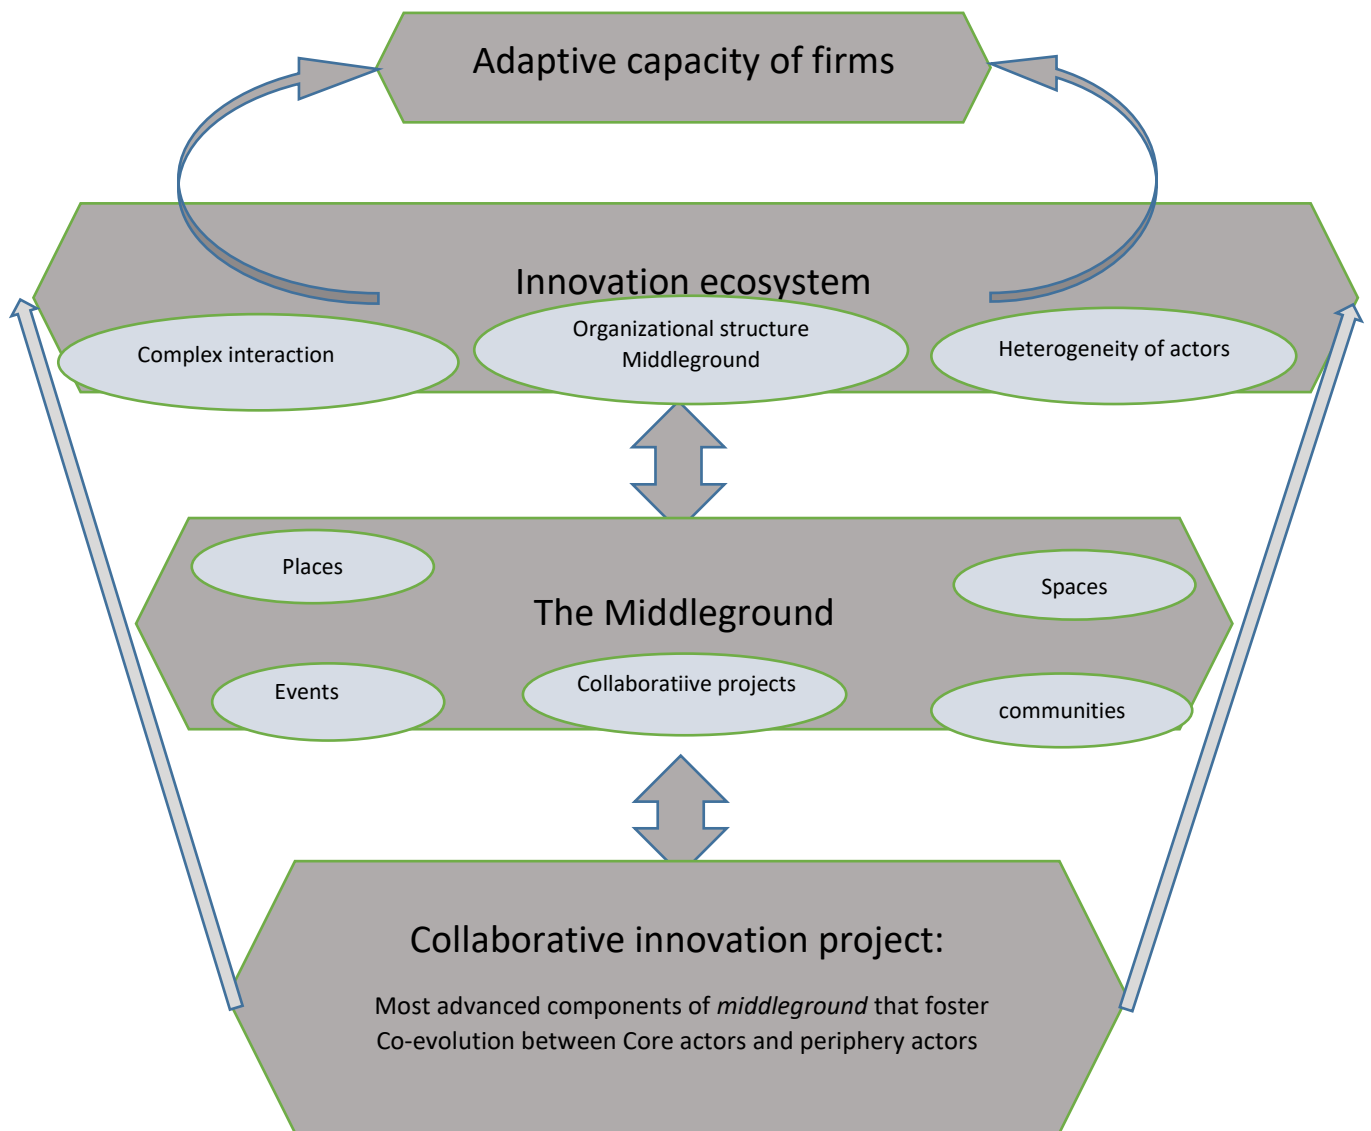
Adaptive capacity of firms

Innovation ecosystem

Complex interaction

Organizational structure
Middleground

Heterogeneity of actors

Places

Spaces

The Middleground

Events

Collaboratiive projects

communities

Collaborative innovation project:

Most advanced components of *middleground* that foster
Co-evolution between Core actors and periphery actors